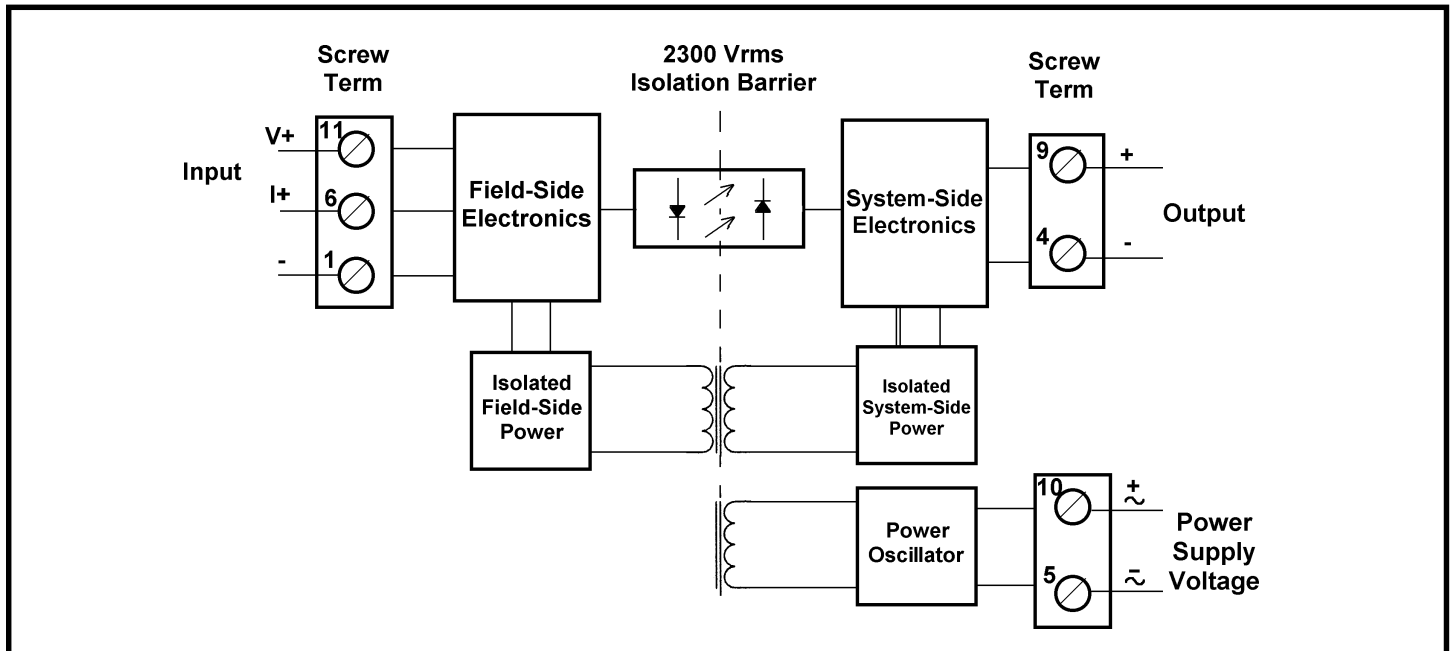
Screw Term

2300 Vrms Isolation Barrier

Screw Term

Input

V+ 11

I+ 6

- 1

Field-Side Electronics

System-Side Electronics

9 +

4 -

Output

Isolated Field-Side Power

Isolated System-Side Power

Power Oscillator

10 $\stackrel{+}{\sim}$

5 $\stackrel{-}{\sim}$

Power Supply Voltage